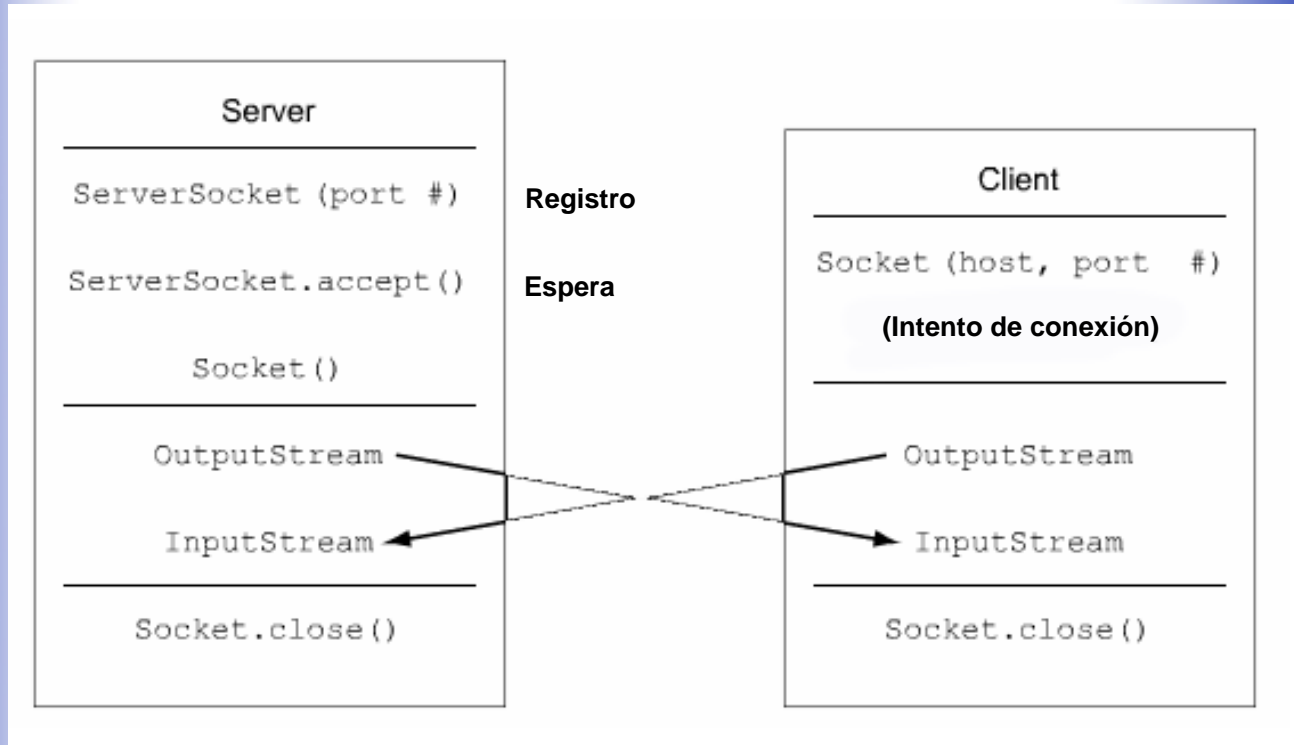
Server

ServerSocket (port #)

ServerSocket.accept()

Socket()

OutputStream

InputStream

Socket.close()

Registro

Espera

Client

Socket (host, port #)

(Intento de conexión)

OutputStream

InputStream

Socket.close()